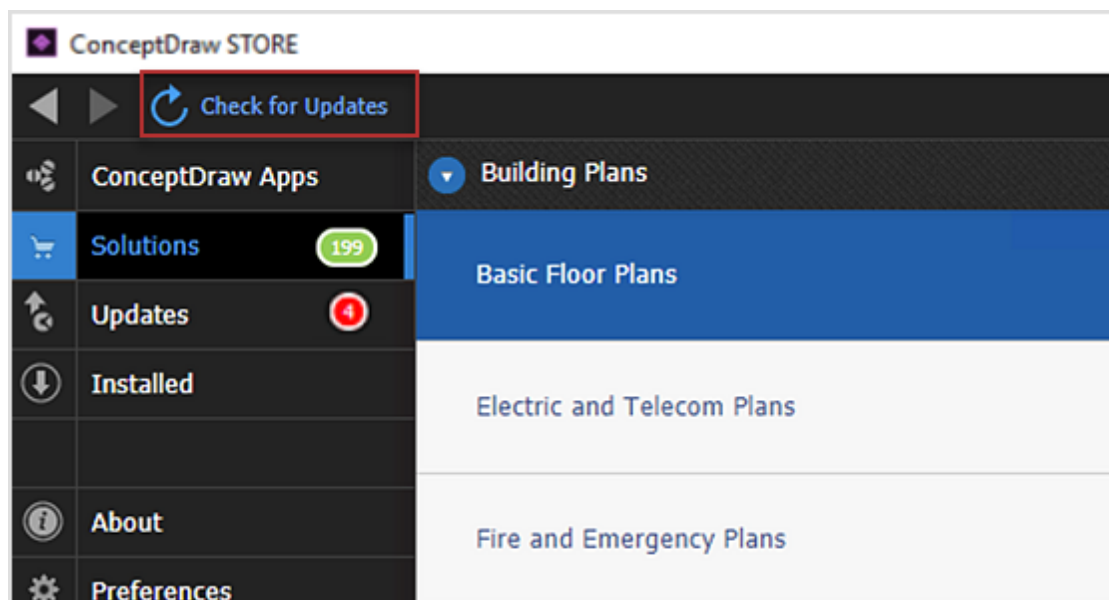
ConceptDraw STORE

Check for Updates

ConceptDraw Apps

Solutions 199

Updates 4

Installed

About

Preferences

Building Plans

Basic Floor Plans

Electric and Telecom Plans

Fire and Emergency Plans